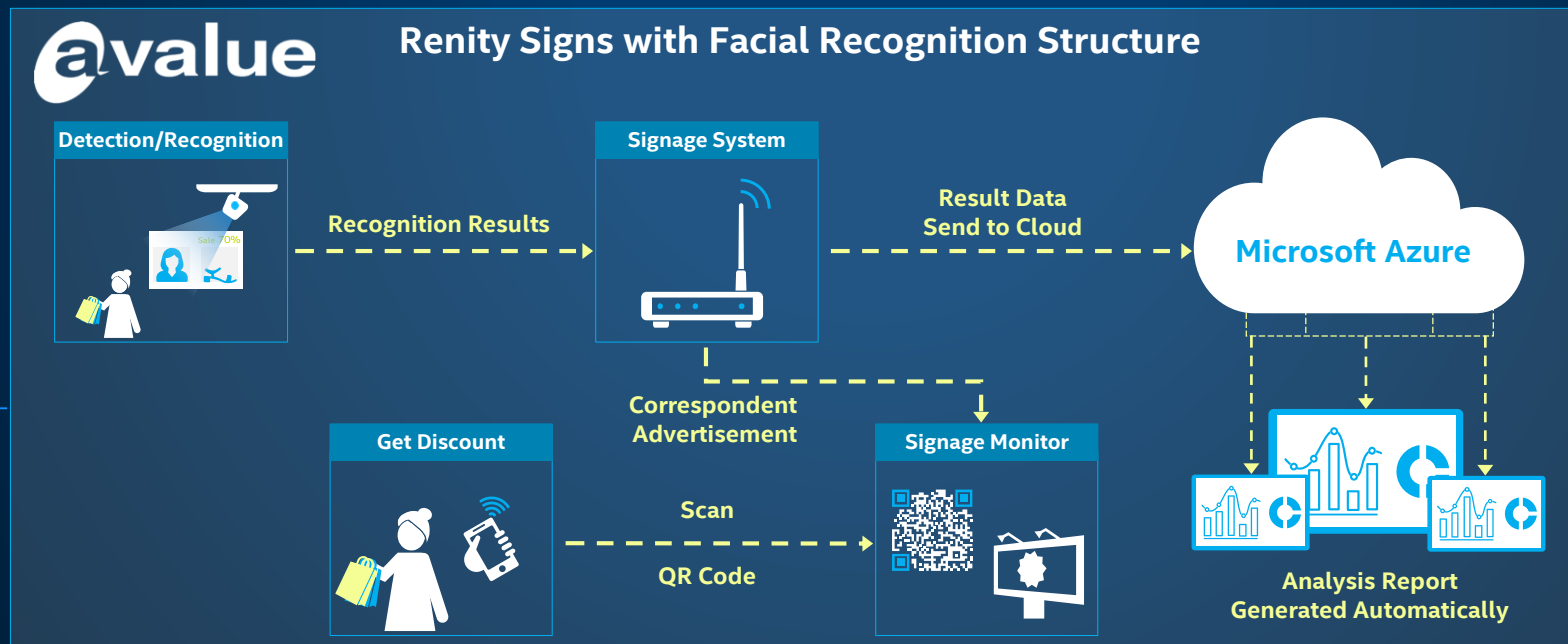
avalue

Renity Signs with Facial Recognition Structure

Detection/Recognition

Sale 70%

Recognition Results

Signage System

Result Data
Send to Cloud

Microsoft Azure

Correspondent
Advertisement

Get Discount

Scan

QR Code

Signage Monitor

Analysis Report
Generated Automatically